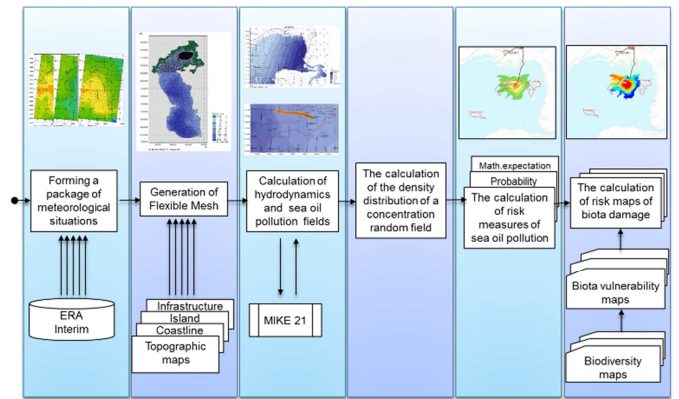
Forming a package of meteorological situations

ERA Interim

Generation of Flexible Mesh

Infrastructure

Island

Coastline

Topographic maps

Calculation of hydrodynamics and sea oil pollution fields

MIKE 21

The calculation of the density distribution of a concentration random field

Math.expectation

Probability

The calculation of risk measures of sea oil pollution

The calculation of risk maps of biota damage

Biota vulnerability maps

Biodiversity maps